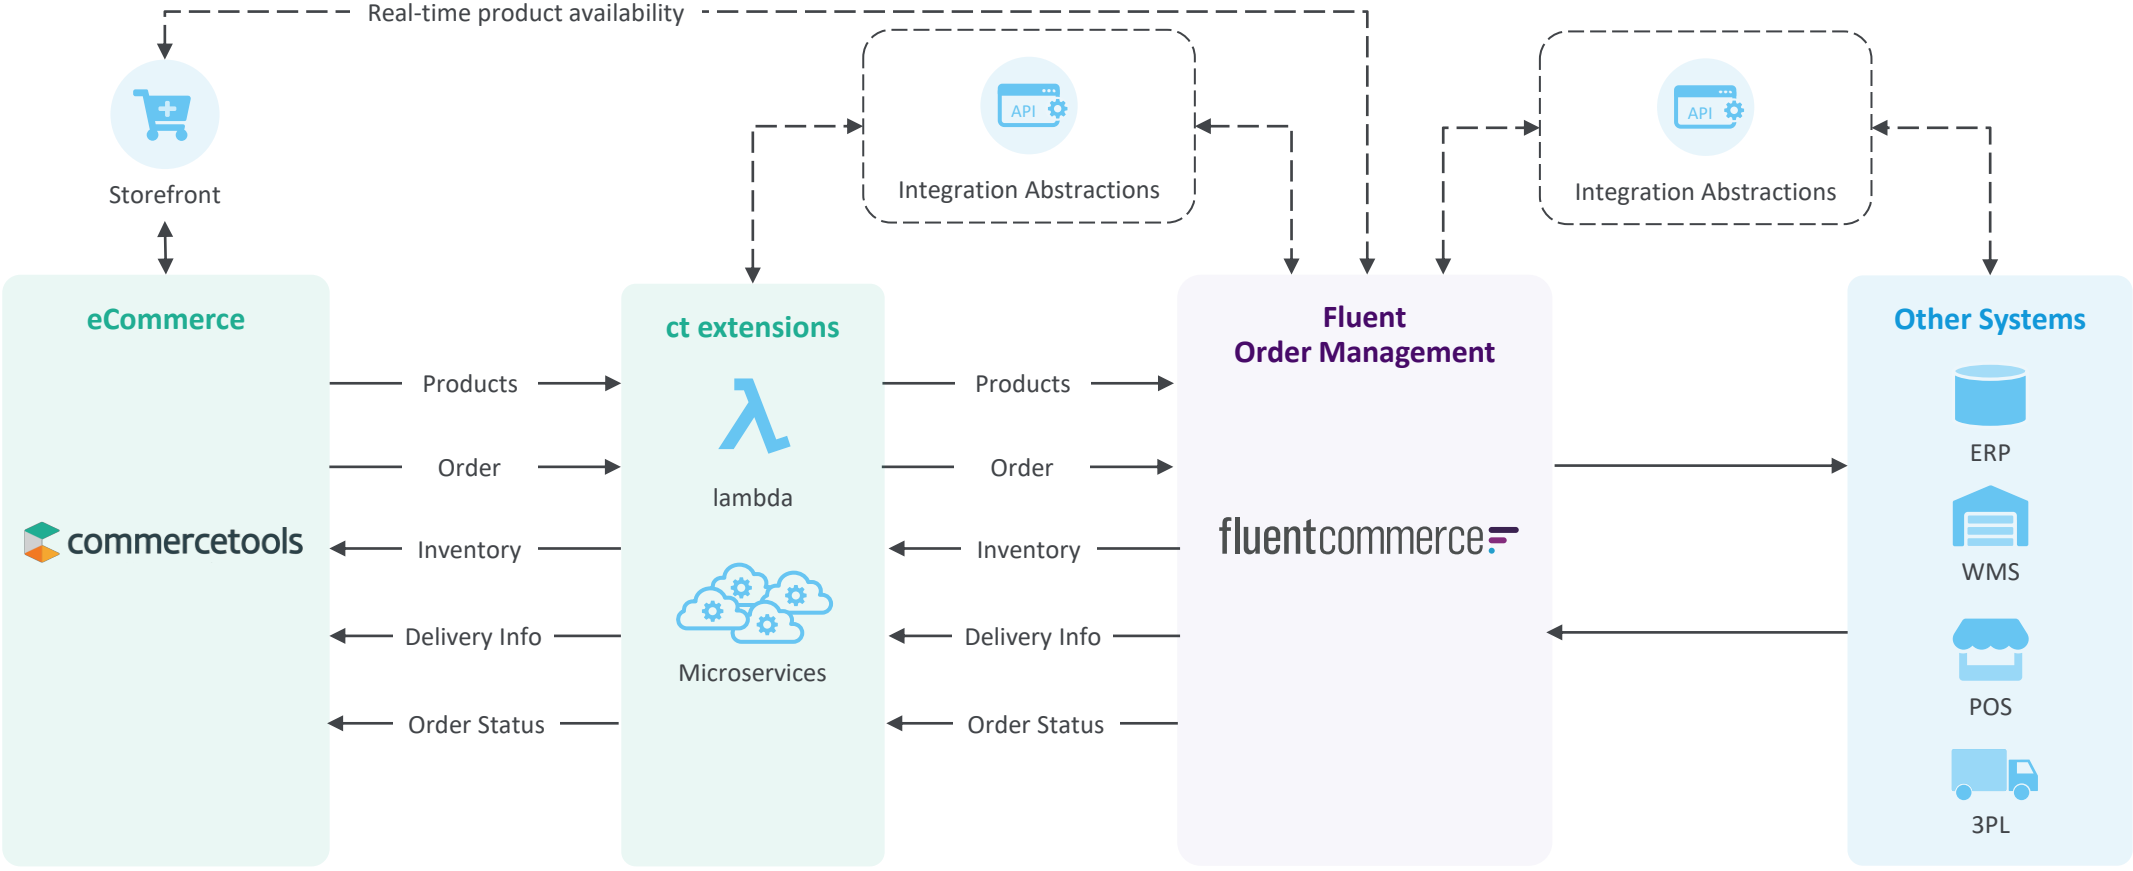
Real-time product availability

Storefront

API
Integration Abstractions

API
Integration Abstractions

eCommerce

commercetools

Products
Order
Inventory
Delivery Info
Order Status

ct extensions

lambda

Microservices

Products
Order
Inventory
Delivery Info
Order Status

Fluent
Order Management

fluentcommerce

Other Systems

ERP
WMS
POS
3PL